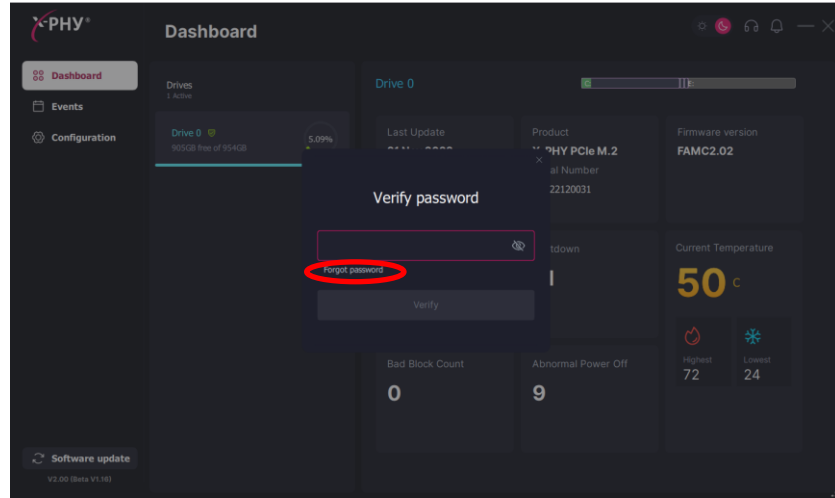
X-PHY®

Dashboard

Dashboard
Events
Configuration

Drives
1 Active

Drive 0
905GB free of 954GB
5.09%

Drive 0

Last Update
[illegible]

Product
X-PHY PCIe M.2
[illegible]al Number
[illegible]22120031

Firmware version
FAMC2.02

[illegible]tdown
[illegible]

Current Temperature
50 C

Highest
72

Lowest
24

Bad Block Count
0

Abnormal Power Off
9

Verify password

Forgot password

Verify

Software update
V2.00 (Beta V1.16)